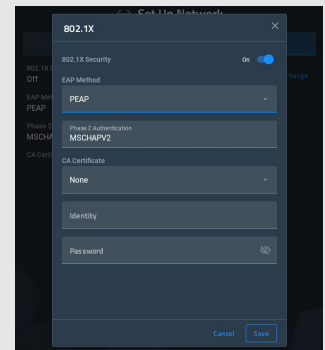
Set Up Network

802.1X

802.1X Security
On

EAP Method
PEAP

Phase 2 Authentication
MSCHAPV2

CA Certificate
None

Identity

Password

Cancel
Save

802.1X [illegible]
Off
EAP Met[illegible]
PEAP
Phase 2 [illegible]
MSCHA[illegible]
CA Certi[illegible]
Change